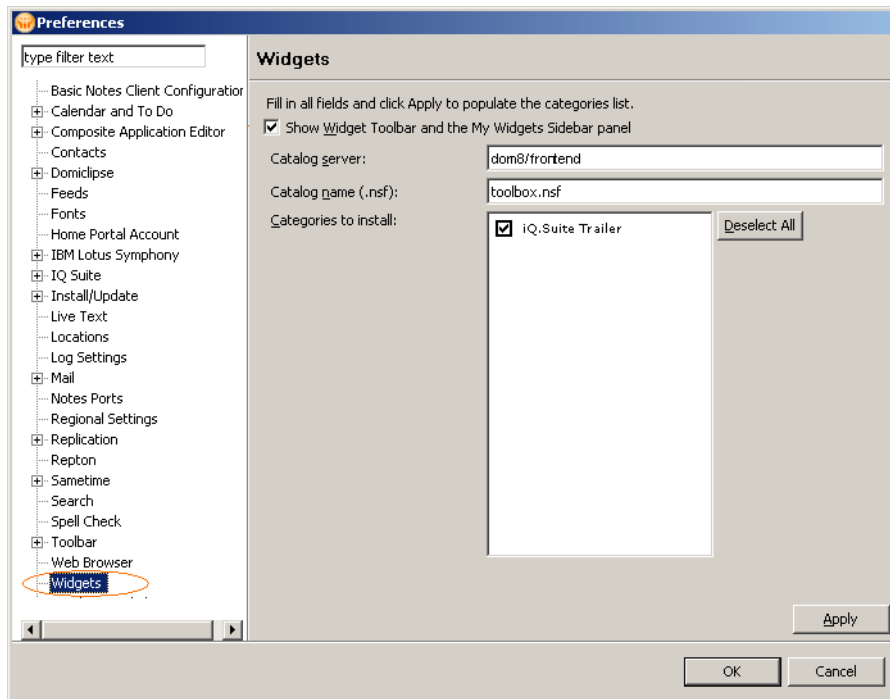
Preferences

type filter text

Basic Notes Client Configuratior
Calendar and To Do
Composite Application Editor
Contacts
Domiclipse
Feeds
Fonts
Home Portal Account
IBM Lotus Symphony
IQ Suite
Install/Update
Live Text
Locations
Log Settings
Mail
Notes Ports
Regional Settings
Replication
Repton
Sametime
Search
Spell Check
Toolbar
Web Browser
Widgets

Widgets

Fill in all fields and click Apply to populate the categories list.

Show Widget Toolbar and the My Widgets Sidebar panel

Catalog server: dom8/frontend

Catalog name (.nsf): toolbox.nsf

Categories to install:

iQ.Suite Trailer

Deselect All

Apply

OK

Cancel